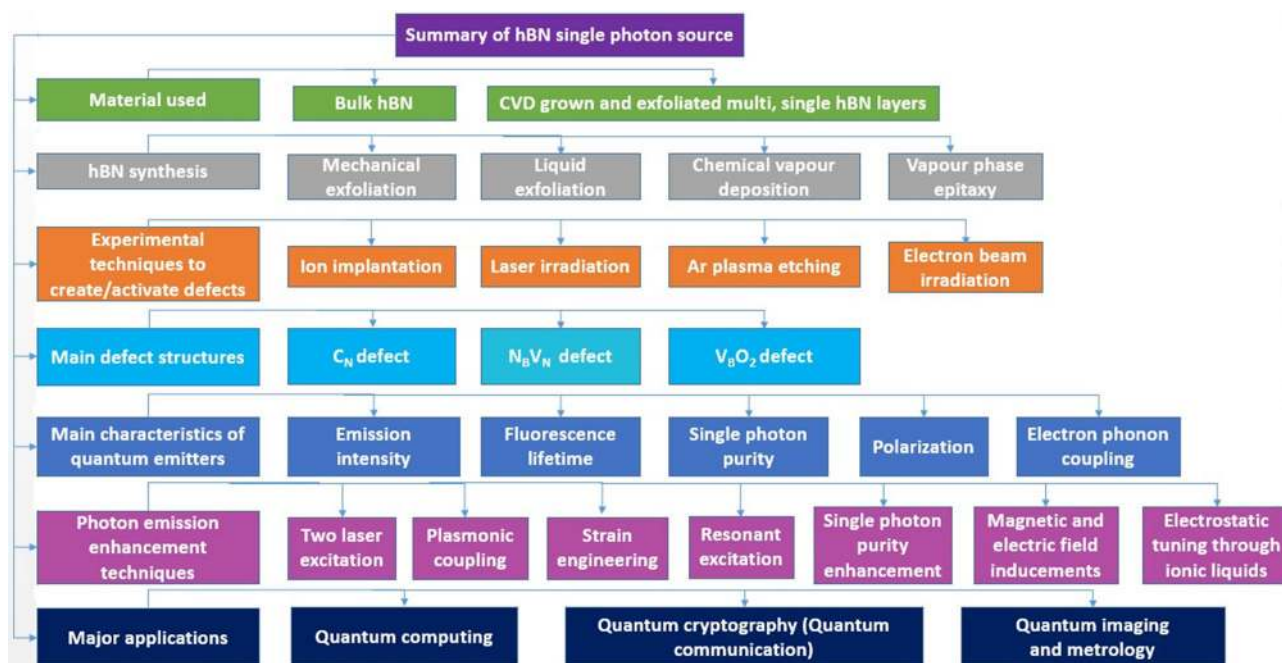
Summary of hBN single photon source

Material used

Bulk hBN

CVD grown and exfoliated multi, single hBN layers

hBN synthesis

Mechanical exfoliation

Liquid exfoliation

Chemical vapour deposition

Vapour phase epitaxy

Experimental techniques to create/activate defects

Ion implantation

Laser irradiation

Ar plasma etching

Electron beam irradiation

Main defect structures

$C_N$ defect

$N_BV_N$ defect

$V_BO_2$ defect

Main characteristics of quantum emitters

Emission intensity

Fluorescence lifetime

Single photon purity

Polarization

Electron phonon coupling

Photon emission enhancement techniques

Two laser excitation

Plasmonic coupling

Strain engineering

Resonant excitation

Single photon purity enhancement

Magnetic and electric field inducements

Electrostatic tuning through ionic liquids

Major applications

Quantum computing

Quantum cryptography (Quantum communication)

Quantum imaging and metrology